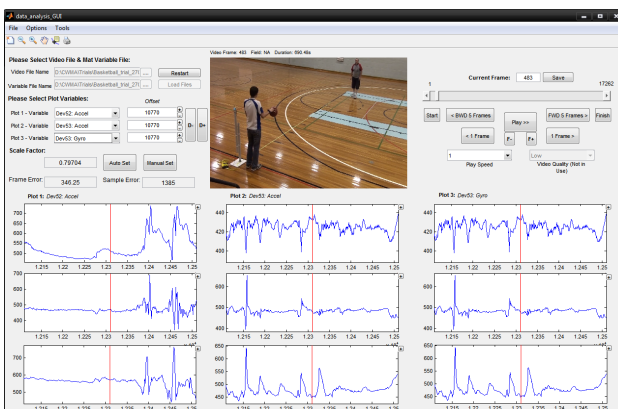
data_analysis_GUI

File Options Tools

Video Frame: 483 Field: NA Duration: 590.48s

Please Select Video File & Mat Variable File:

Video File Name D:\CW\MAT\Trials\Basketball_trial_27\ ... Restart

Variable File Name D:\CW\MAT\Trials\Basketball_trial_27\ ... Load Files

Please Select Plot Variables:

Offset

Plot 1 - Variable Dev52: Accel 10770

Plot 2 - Variable Dev53: Accel 10770

Plot 3 - Variable Dev53: Gyro 10770

D- D+

Scale Factor:

0.79704 Auto Set Manual Set

Frame Error: 346.25 Sample Error: 1385

Current Frame: 483 Save

1 17262

Start < BWD 5 Frames Play >> FWD 5 Frames > Finish

< 1 Frame F- F+ 1 Frame >

1 Play Speed

Low Video Quality (Not in Use)

Plot 1: Dev52: Accel

Plot 2: Dev53: Accel

Plot 3: Dev53: Gyro

700 600 500

1.215 1.22 1.225 1.23 1.235 1.24 1.245 1.25

440 420 400

1.215 1.22 1.225 1.23 1.235 1.24 1.245 1.25

440 420 400

1.215 1.22 1.225 1.23 1.235 1.24 1.245 1.25

700 600 500

600 500 400

600 500 400

700 600 500

650 600 550 500 450

650 600 550 500 450

1.215 1.22 1.225 1.23 1.235 1.24 1.245 1.25